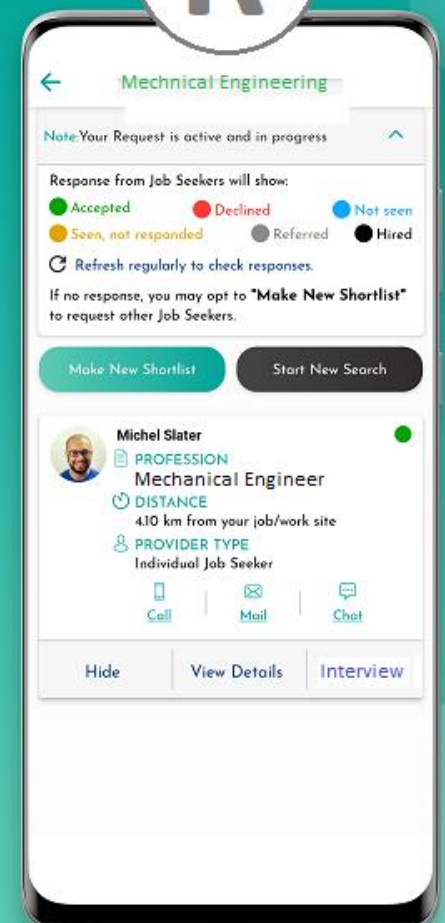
Mechnical Engineering

Note:Your Request is active and in progress

Response from Job Seekers will show:
Accepted
Declined
Not seen
Seen, not responded
Referred
Hired

Refresh regularly to check responses.

If no response, you may opt to "Make New Shortlist" to request other Job Seekers.

Make New Shortlist
Start New Search

Michel Slater
PROFESSION
Mechanical Engineer
DISTANCE
4.10 km from your job/work site
PROVIDER TYPE
Individual Job Seeker

Call
Mail
Chat

Hide
View Details
Interview